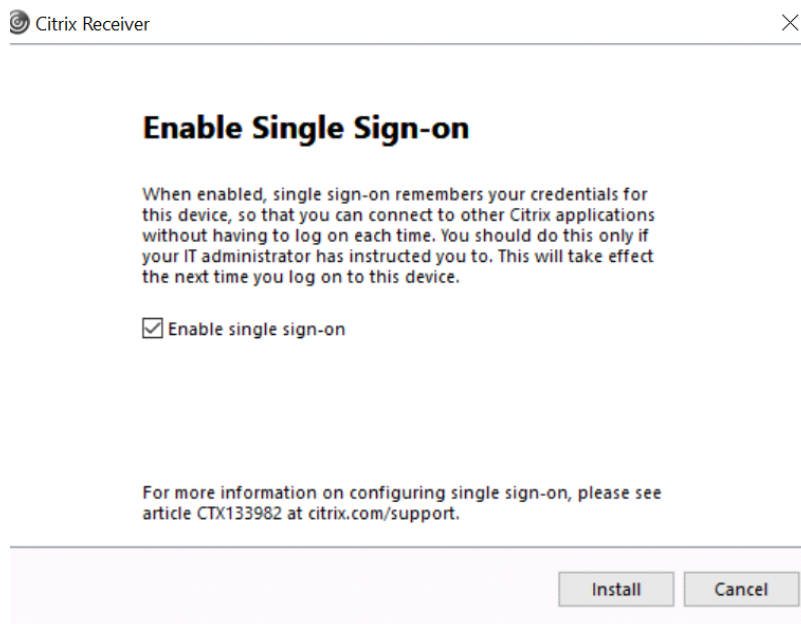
Citrix Receiver

Enable Single Sign-on

When enabled, single sign-on remembers your credentials for this device, so that you can connect to other Citrix applications without having to log on each time. You should do this only if your IT administrator has instructed you to. This will take effect the next time you log on to this device.

Enable single sign-on

For more information on configuring single sign-on, please see article CTX133982 at citrix.com/support.

Install
Cancel